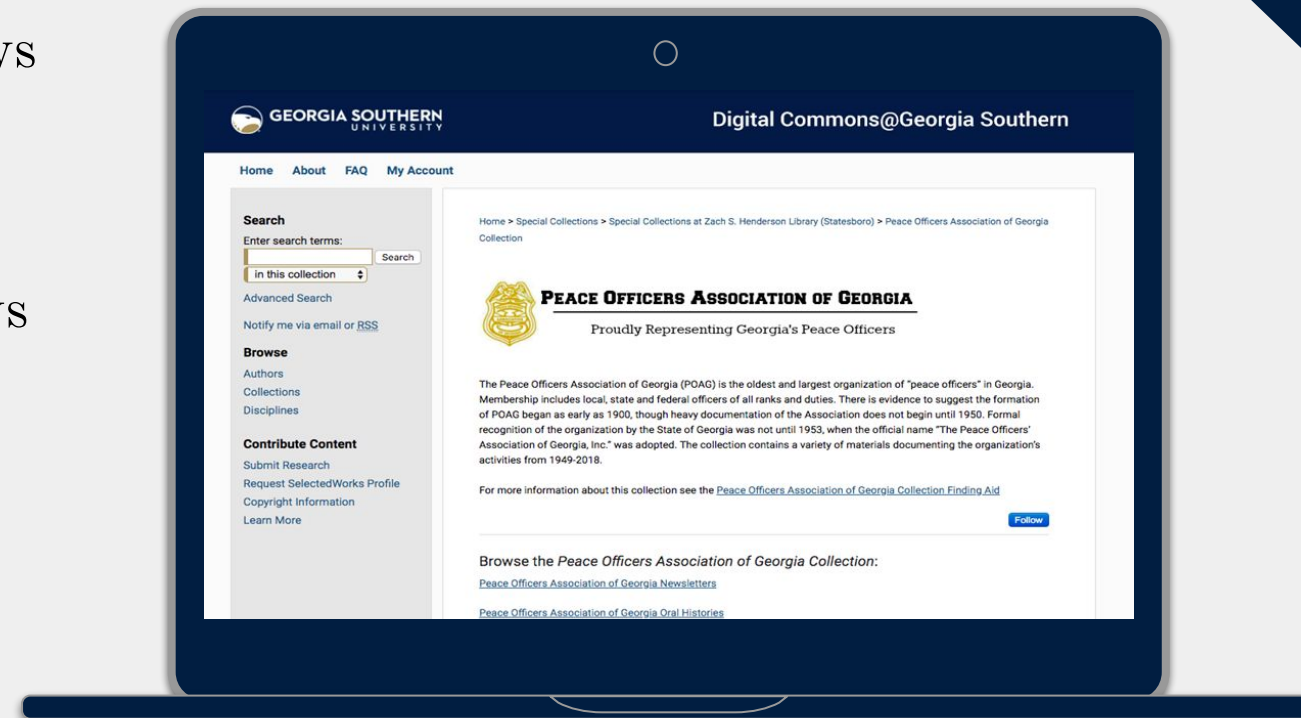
VS

VS

GEORGIA SOUTHERN UNIVERSITY

Digital Commons@Georgia Southern

Home About FAQ My Account

Search
Enter search terms:
Search
in this collection
Advanced Search

Notify me via email or RSS

Browse
Authors
Collections
Disciplines

Contribute Content
Submit Research
Request SelectedWorks Profile
Copyright Information
Learn More

Home > Special Collections > Special Collections at Zach S. Henderson Library (Statesboro) > Peace Officers Association of Georgia Collection

Peace Officers Association of Georgia
Proudly Representing Georgia's Peace Officers

The Peace Officers Association of Georgia (POAG) is the oldest and largest organization of "peace officers" in Georgia. Membership includes local, state and federal officers of all ranks and duties. There is evidence to suggest the formation of POAG began as early as 1900, though heavy documentation of the Association does not begin until 1950. Formal recognition of the organization by the State of Georgia was not until 1953, when the official name "The Peace Officers' Association of Georgia, Inc." was adopted. The collection contains a variety of materials documenting the organization's activities from 1949-2018.

For more information about this collection see the Peace Officers Association of Georgia Collection Finding Aid

Follow

Browse the Peace Officers Association of Georgia Collection:

Peace Officers Association of Georgia Newsletters

Peace Officers Association of Georgia Oral Histories